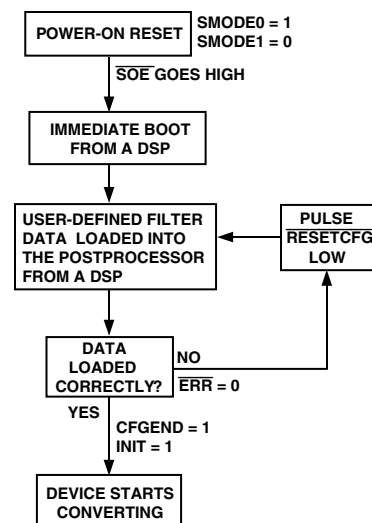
POWER-ON RESET

SMODE0 = 1
SMODE1 = 0

$\overline{\text{SOE}}$ GOES HIGH

IMMEDIATE BOOT FROM A DSP

USER-DEFINED FILTER DATA LOADED INTO THE POSTPROCESSOR FROM A DSP

PULSE $\overline{\text{RESETCFG}}$ LOW

DATA LOADED CORRECTLY?

NO

$\overline{\text{ERR}}$ = 0

YES

CFGEND = 1
INIT = 1

DEVICE STARTS CONVERTING